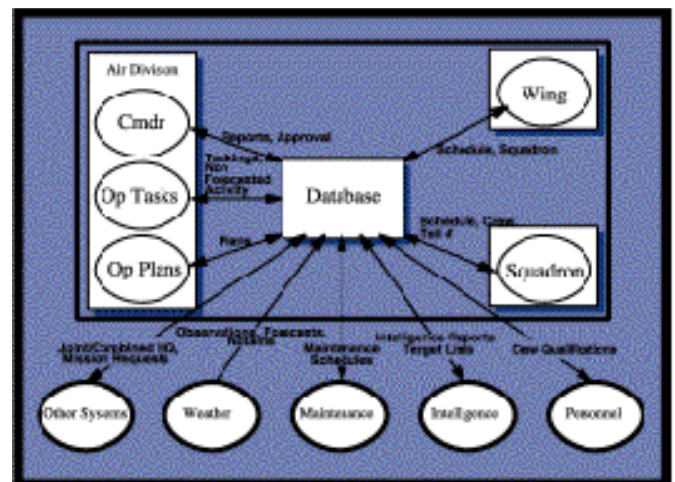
Air Divison

Cmdr

Op Tasks

Op Plans

Wing

Squadron

Database

Reports, Approval

Taskings, Non Forecasted Activity

Plans

Schedule, Squadron

Schedule, Crew, Tail #

Joint/Combined HQ, Mission Requests

Observations, Forecasts, Notams

Maintenance Schedules

Intelligence Reports Target Lists

Crew Qualifications

Other Systems

Weather

Maintenance

Intelligence

Personnel